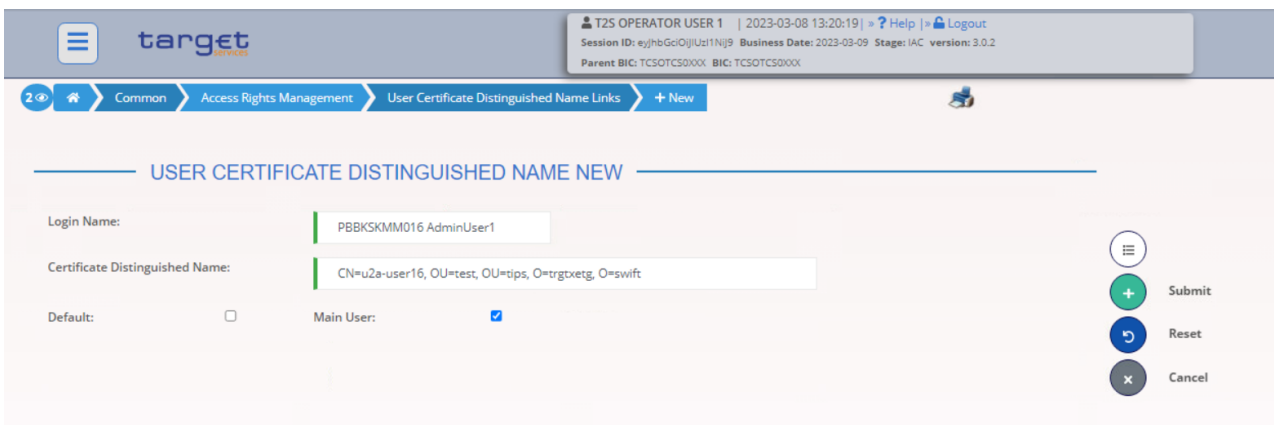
target services

T2S OPERATOR USER 1 | 2023-03-08 13:20:19 | » ? Help | » Logout
Session ID: eyJhbGciOiJIUzI1NiJ9 Business Date: 2023-03-09 Stage: IAC version: 3.0.2
Parent BIC: TCSOTCS0XXX BIC: TCSOTCS0XXX

2 Common Access Rights Management User Certificate Distinguished Name Links + New

USER CERTIFICATE DISTINGUISHED NAME NEW

Login Name: PBBKSKMM016 AdminUser1

Certificate Distinguished Name: CN=u2a-user16, OU=test, OU=tips, O=trgtxetg, O=swift

Default:
Main User:

Submit
Reset
Cancel